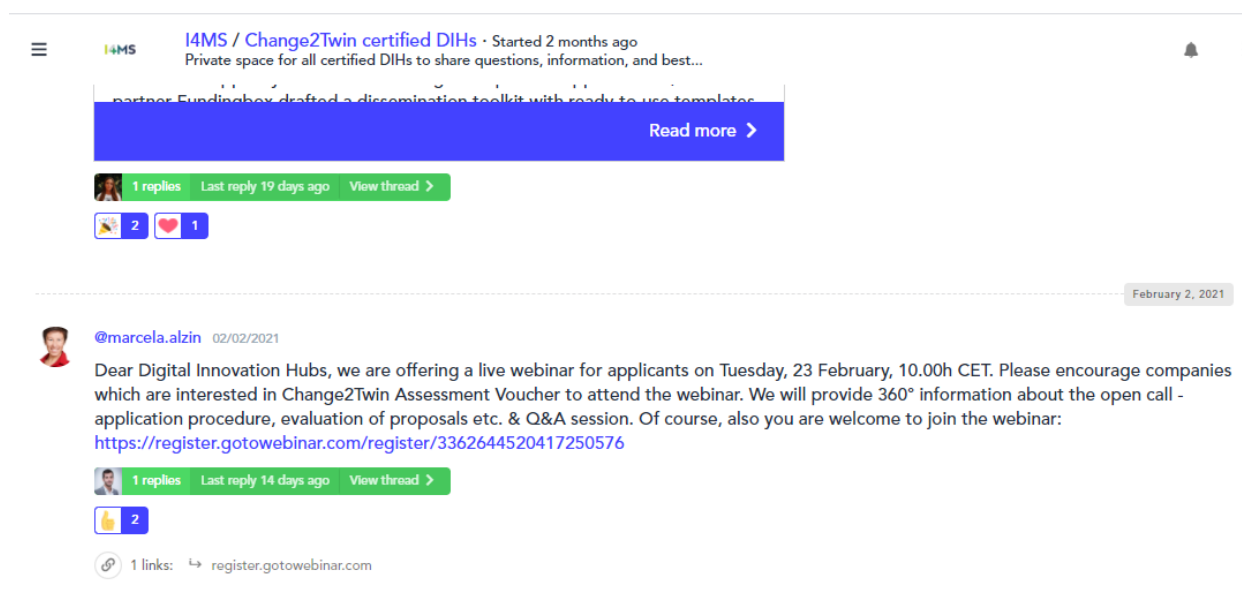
I4MS

I4MS / Change2Twin certified DIHs · Started 2 months ago
Private space for all certified DIHs to share questions, information, and best...

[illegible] partner Fundingbox drafted a dissemination toolkit with ready to use templates

Read more

1 replies Last reply 19 days ago View thread

2 1

February 2, 2021

@marcela.alzin 02/02/2021

Dear Digital Innovation Hubs, we are offering a live webinar for applicants on Tuesday, 23 February, 10.00h CET. Please encourage companies which are interested in Change2Twin Assessment Voucher to attend the webinar. We will provide 360° information about the open call - application procedure, evaluation of proposals etc. & Q&A session. Of course, also you are welcome to join the webinar: https://register.gotowebinar.com/register/3362644520417250576

1 replies Last reply 14 days ago View thread

2

1 links: register.gotowebinar.com